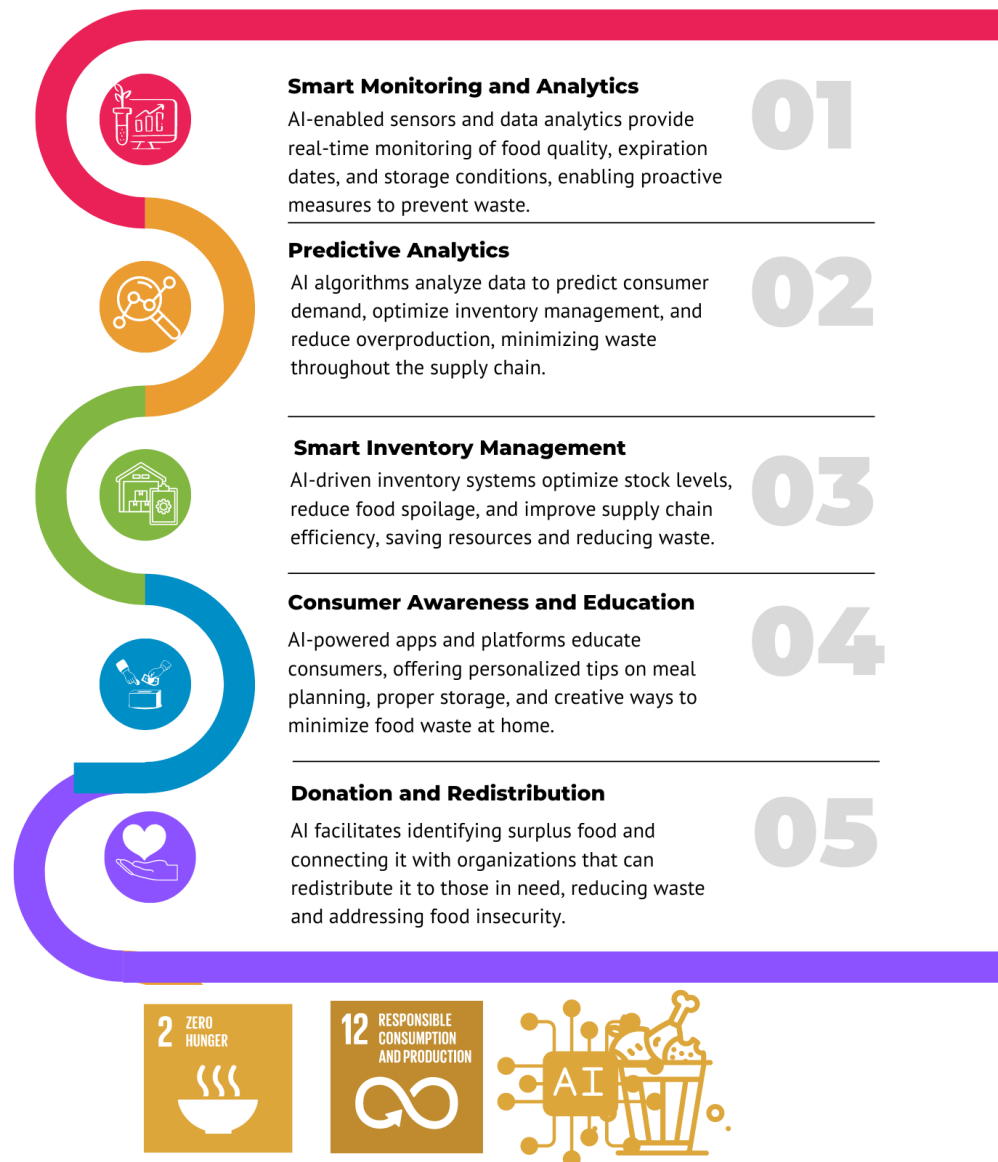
Smart Monitoring and Analytics

AI-enabled sensors and data analytics provide real-time monitoring of food quality, expiration dates, and storage conditions, enabling proactive measures to prevent waste.

01

Predictive Analytics

AI algorithms analyze data to predict consumer demand, optimize inventory management, and reduce overproduction, minimizing waste throughout the supply chain.

02

Smart Inventory Management

AI-driven inventory systems optimize stock levels, reduce food spoilage, and improve supply chain efficiency, saving resources and reducing waste.

03

Consumer Awareness and Education

AI-powered apps and platforms educate consumers, offering personalized tips on meal planning, proper storage, and creative ways to minimize food waste at home.

04

Donation and Redistribution

AI facilitates identifying surplus food and connecting it with organizations that can redistribute it to those in need, reducing waste and addressing food insecurity.

05

2 ZERO HUNGER

12 RESPONSIBLE CONSUMPTION AND PRODUCTION

AI